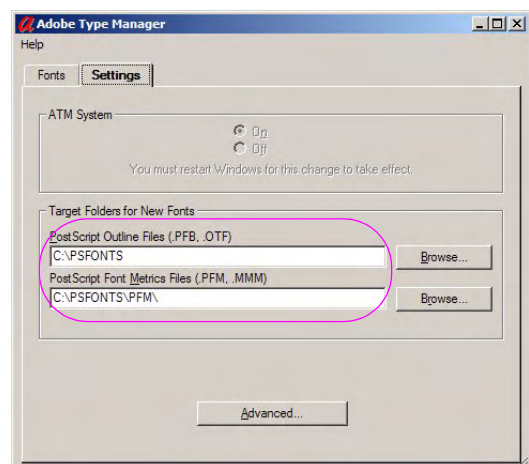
Adobe Type Manager
Help
Fonts
Settings
ATM System
On
Off
You must restart Windows for this change to take effect.
Target Folders for New Fonts
PostScript Outline Files (.PFB, .OTF)
C:\PSFONTS
Browse...
PostScript Font Metrics Files (.PFM, .MMM)
C:\PSFONTS\PFM\
Browse...
Advanced...